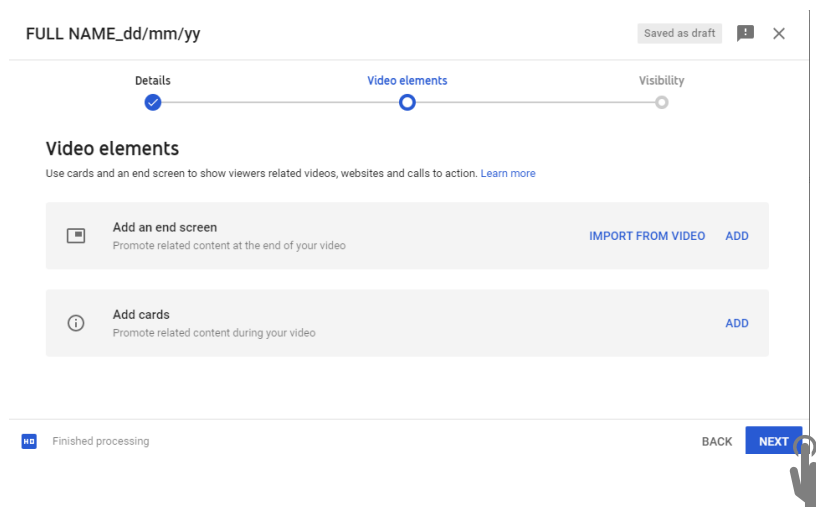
FULL NAME_dd/mm/yy

Saved as draft

Details

Video elements

Visibility

Video elements

Use cards and an end screen to show viewers related videos, websites and calls to action. Learn more

Add an end screen
Promote related content at the end of your video

IMPORT FROM VIDEO

ADD

Add cards
Promote related content during your video

ADD

HD

Finished processing

BACK

NEXT